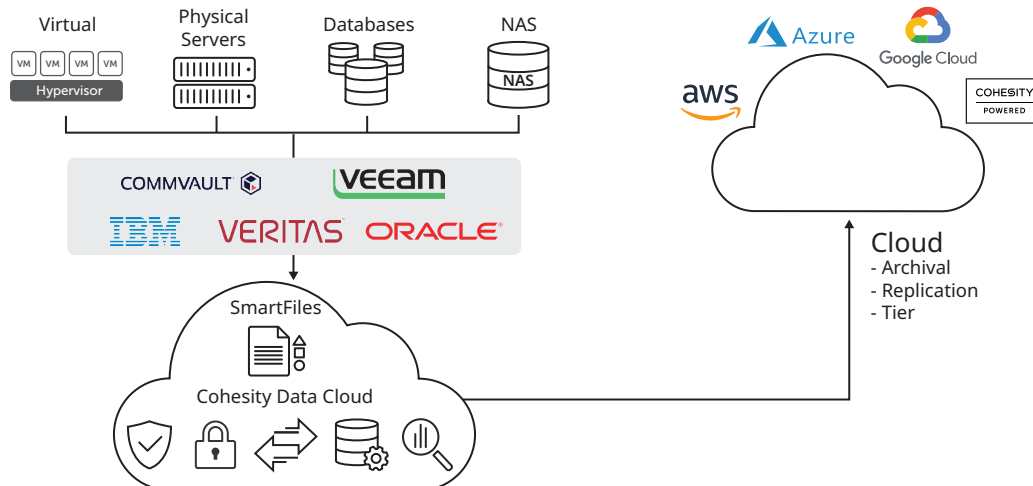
Virtual

VM VM VM VM

Hypervisor

Physical Servers

Databases

NAS

NAS

COMMVAULT

VEEAM

IBM

VERITAS

ORACLE

SmartFiles

Cohesity Data Cloud

Azure

Google Cloud

aws

COHESITY POWERED

Cloud
- Archival
- Replication
- Tier